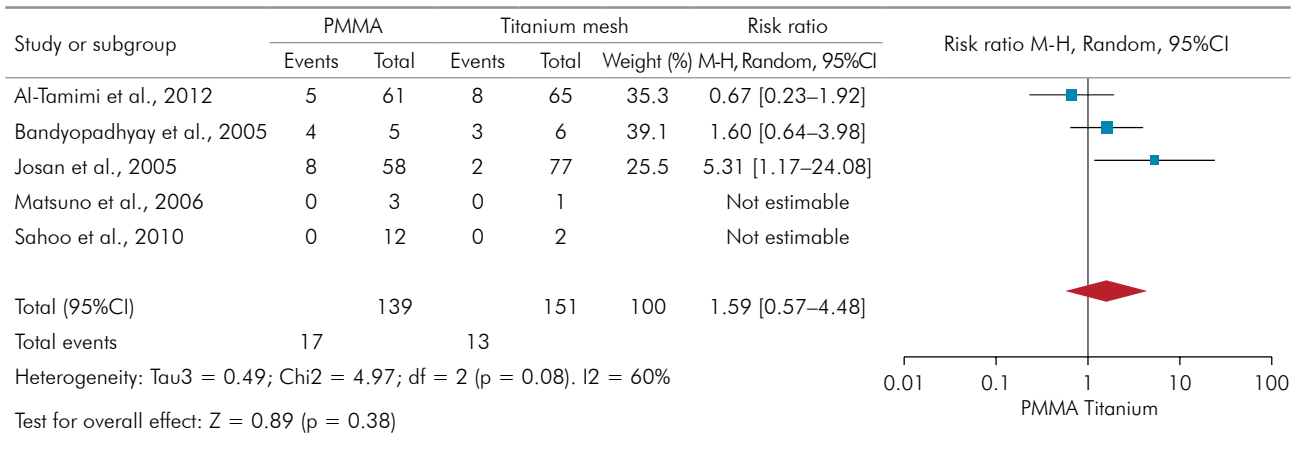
| Study or subgroup | PMMA Events | PMMA Total | Titanium mesh Events | Titanium mesh Total | Weight (%) | Risk ratio M-H, Random, 95%CI |
|---|---|---|---|---|---|---|
| Al-Tamimi et al., 2012 | 5 | 61 | 8 | 65 | 35.3 | 0.67 [0.23–1.92] |
| Bandyopadhyay et al., 2005 | 4 | 5 | 3 | 6 | 39.1 | 1.60 [0.64–3.98] |
| Josan et al., 2005 | 8 | 58 | 2 | 77 | 25.5 | 5.31 [1.17–24.08] |
| Matsuno et al., 2006 | 0 | 3 | 0 | 1 | | Not estimable |
| Sahoo et al., 2010 | 0 | 12 | 0 | 2 | | Not estimable |
| Total (95%CI) | | 139 | | 151 | 100 | 1.59 [0.57–4.48] |
| Total events | 17 | | 13 | | | |

Heterogeneity: Tau3 = 0.49; Chi2 = 4.97; df = 2 (p = 0.08). I2 = 60%

Test for overall effect: Z = 0.89 (p = 0.38)

Risk ratio M-H, Random, 95%CI

0.01 0.1 1 10 100

PMMA Titanium